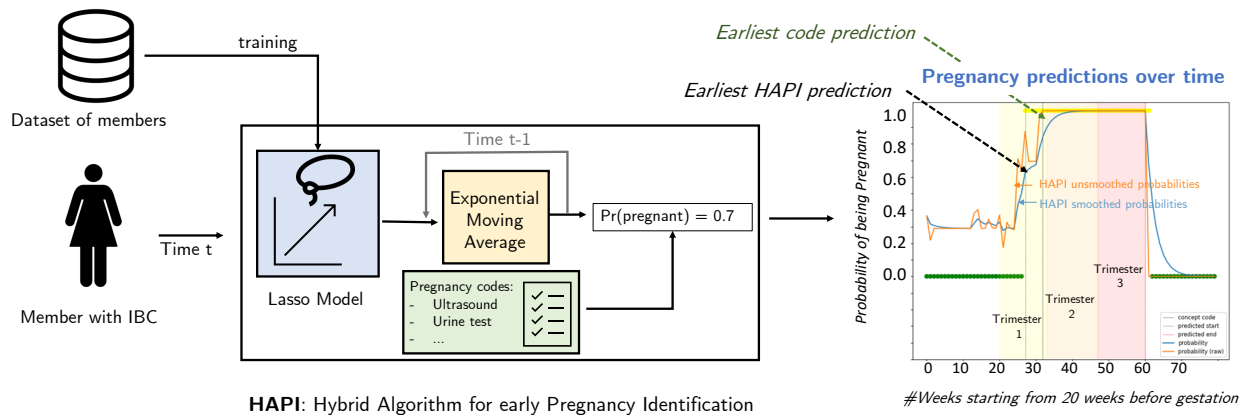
training

Dataset of members

Member with IBC

Time t

Lasso Model

Time t-1

Exponential Moving Average

Pr(pregnant) = 0.7

Pregnancy codes:
- Ultrasound
- Urine test
- ...

Earliest code prediction

Earliest HAPI prediction

Pregnancy predictions over time

1.0
0.8
0.6
0.4
0.2
0.0

Probability of being Pregnant

HAPI unsmoothed probabilities
HAPI smoothed probabilities

Trimester 1

Trimester 2

Trimester 3

concept code
predicted start
predicted end
probability
probability (raw)

0 10 20 30 40 50 60 70

#Weeks starting from 20 weeks before gestation

HAPI: Hybrid Algorithm for early Pregnancy Identification